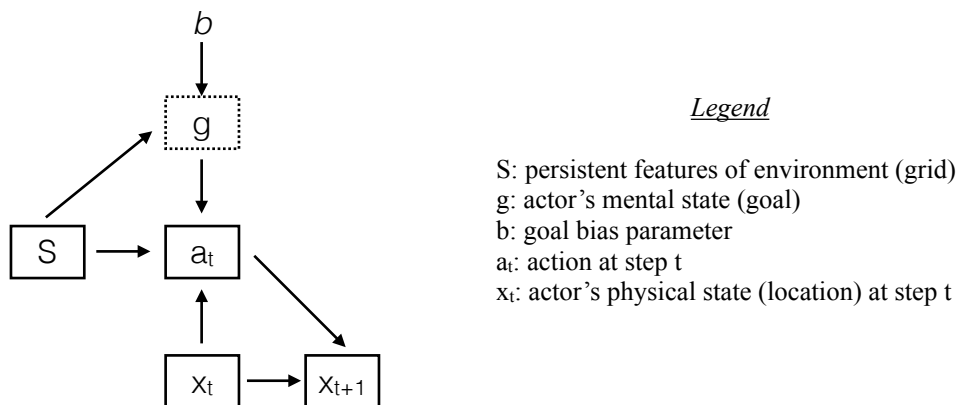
$b$

g

S

$a_t$

$x_t$

$x_{t+1}$

Legend

S: persistent features of environment (grid)
g: actor's mental state (goal)
b: goal bias parameter
$a_t$: action at step t
$x_t$: actor's physical state (location) at step t